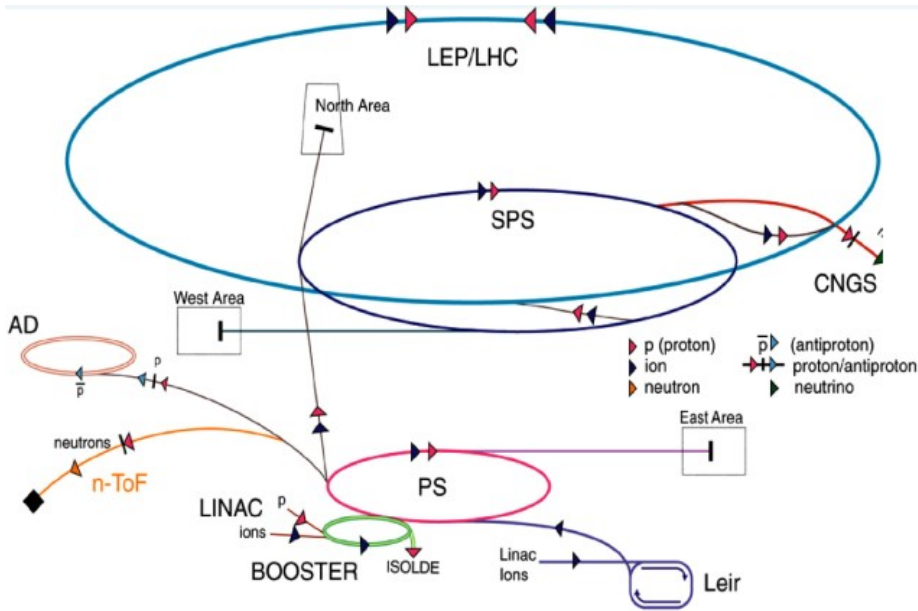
LEP/LHC

North Area

SPS

CNGS

West Area

AD

p

$\overline{p}$

p (proton)

ion

neutron

$\overline{p}$ (antiproton)

proton/antiproton

neutrino

East Area

neutrons

n-ToF

PS

LINAC

p

ions

BOOSTER

ISOLDE

Linac
Ions

Leir